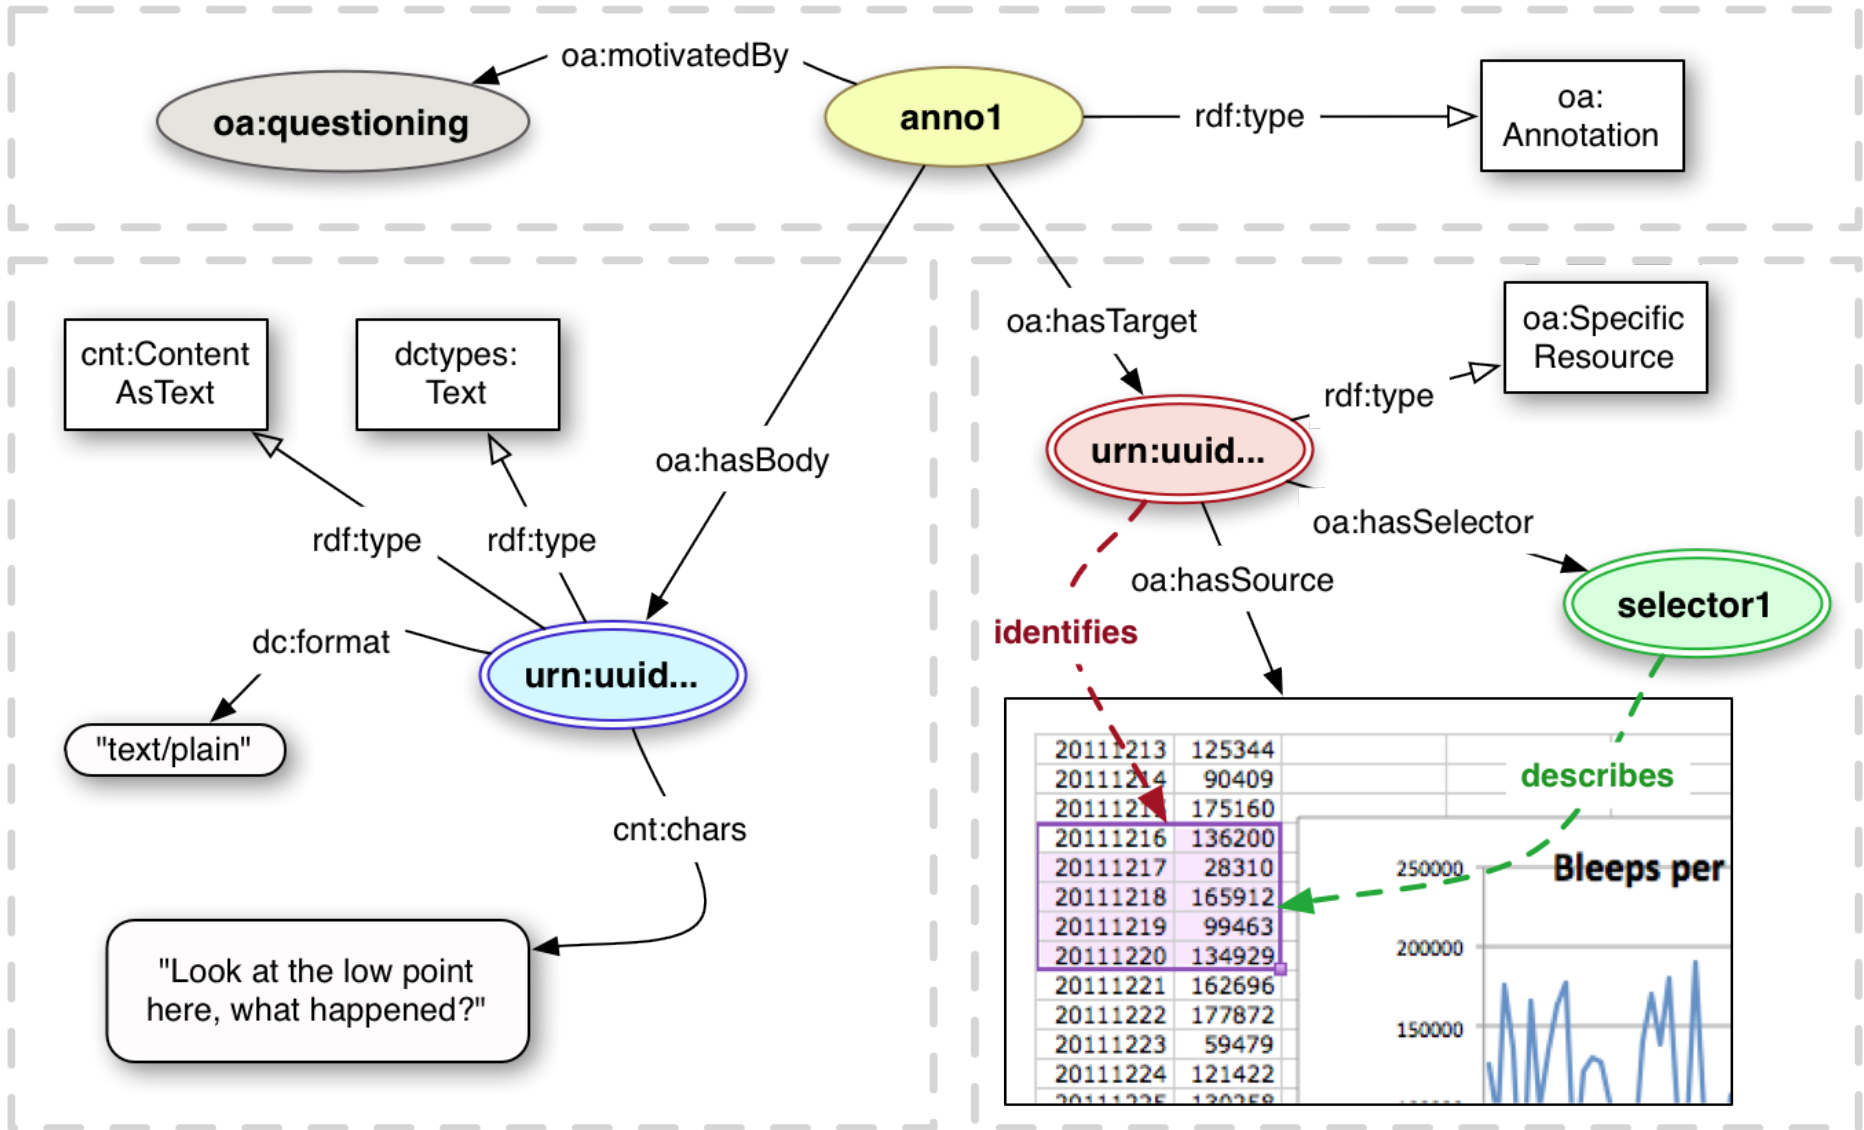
oa:questioning

oa:motivatedBy

anno1

rdf:type

oa: Annotation

cnt:Content AsText

dctypes: Text

oa:hasBody

oa:hasTarget

oa:Specific Resource

rdf:type

urn:uuid...

rdf:type

rdf:type

oa:hasSelector

oa:hasSource

selector1

dc:format

urn:uuid...

identifies

"text/plain"

describes

cnt:chars

"Look at the low point here, what happened?"

| 20111213 | 125344 |
|---|---|
| 20111214 | 90409 |
| 20111215 | 175160 |
| 20111216 | 136200 |
| 20111217 | 28310 |
| 20111218 | 165912 |
| 20111219 | 99463 |
| 20111220 | 134929 |
| 20111221 | 162696 |
| 20111222 | 177872 |
| 20111223 | 59479 |
| 20111224 | 121422 |
| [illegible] | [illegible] |

Bleeps per

250000

200000

150000